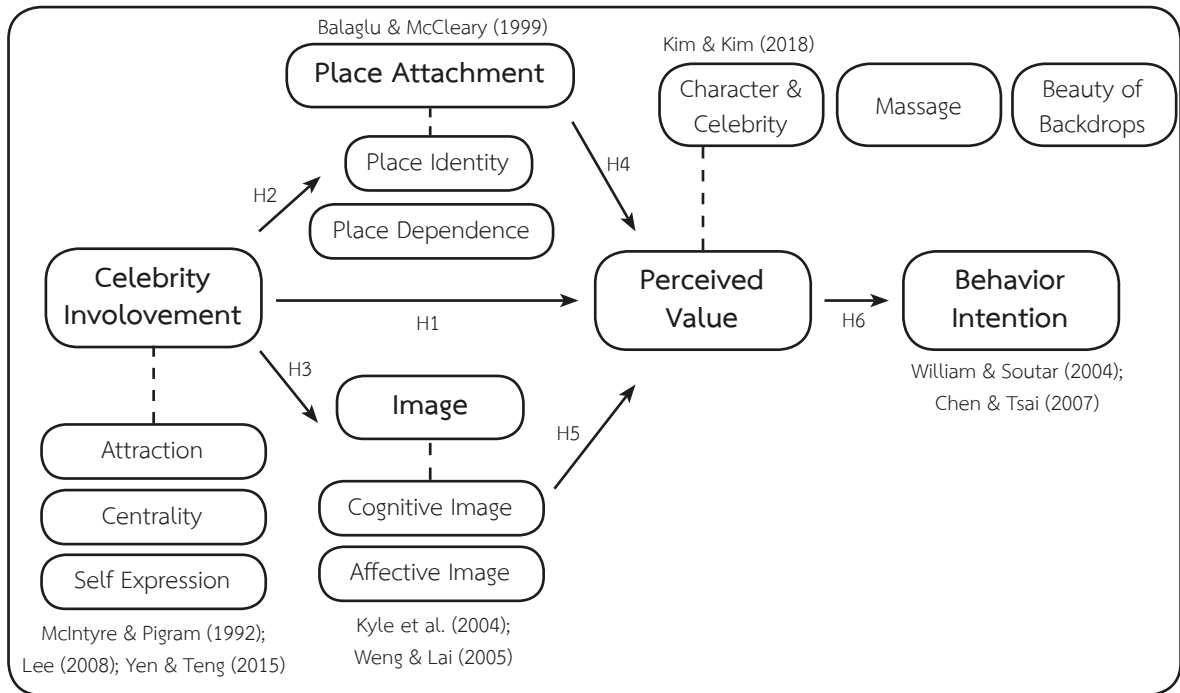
Balaglu & McCleary (1999)

Place Attachment

Place Identity

Place Dependence

Kim & Kim (2018)

Character & Celebrity

Massage

Beauty of Backdrops

H2

H4

Celebrity Involovement

H1

Perceived Value

H6

Behavior Intention

William & Soutar (2004); Chen & Tsai (2007)

H3

Image

H5

Attraction

Centrality

Self Expression

Cognitive Image

Affective Image

McIntyre & Pigram (1992); Lee (2008); Yen & Teng (2015)

Kyle et al. (2004); Weng & Lai (2005)